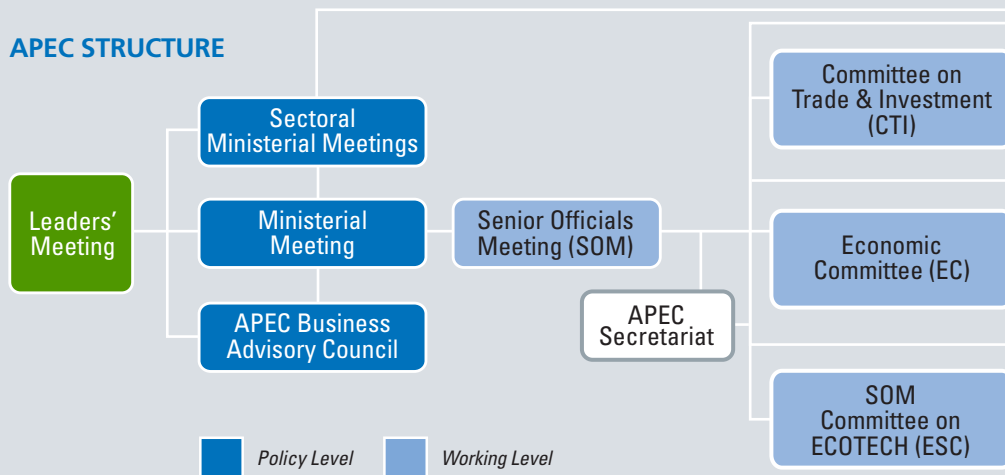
APEC STRUCTURE

Leaders' Meeting

Sectoral Ministerial Meetings

Ministerial Meeting

APEC Business Advisory Council

Senior Officials Meeting (SOM)

APEC Secretariat

Committee on Trade & Investment (CTI)

Economic Committee (EC)

SOM Committee on ECOTECH (ESC)

Policy Level

Working Level